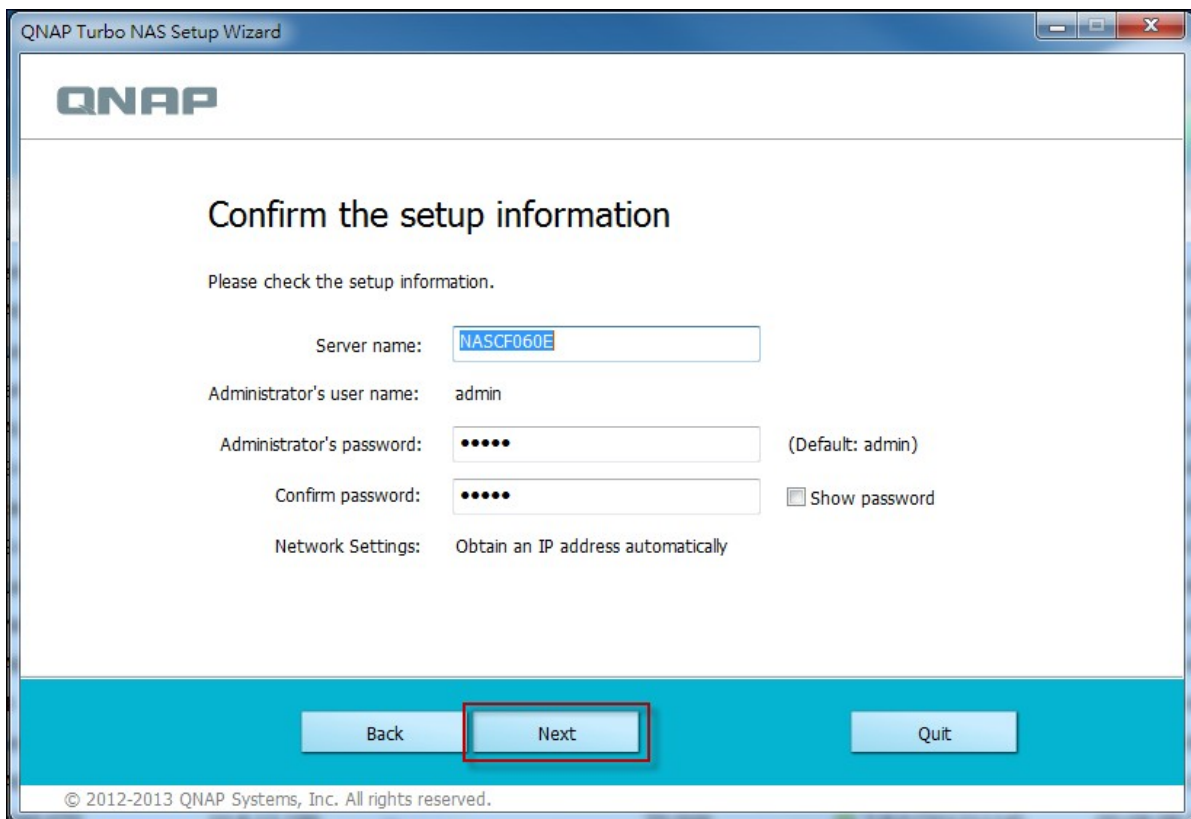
QNAP Turbo NAS Setup Wizard

QNAP

Confirm the setup information

Please check the setup information.

Server name: NASCF060E

Administrator's user name: admin

Administrator's password: ••••• (Default: admin)

Confirm password: ••••• Show password

Network Settings: Obtain an IP address automatically

Back

Next

Quit

© 2012-2013 QNAP Systems, Inc. All rights reserved.